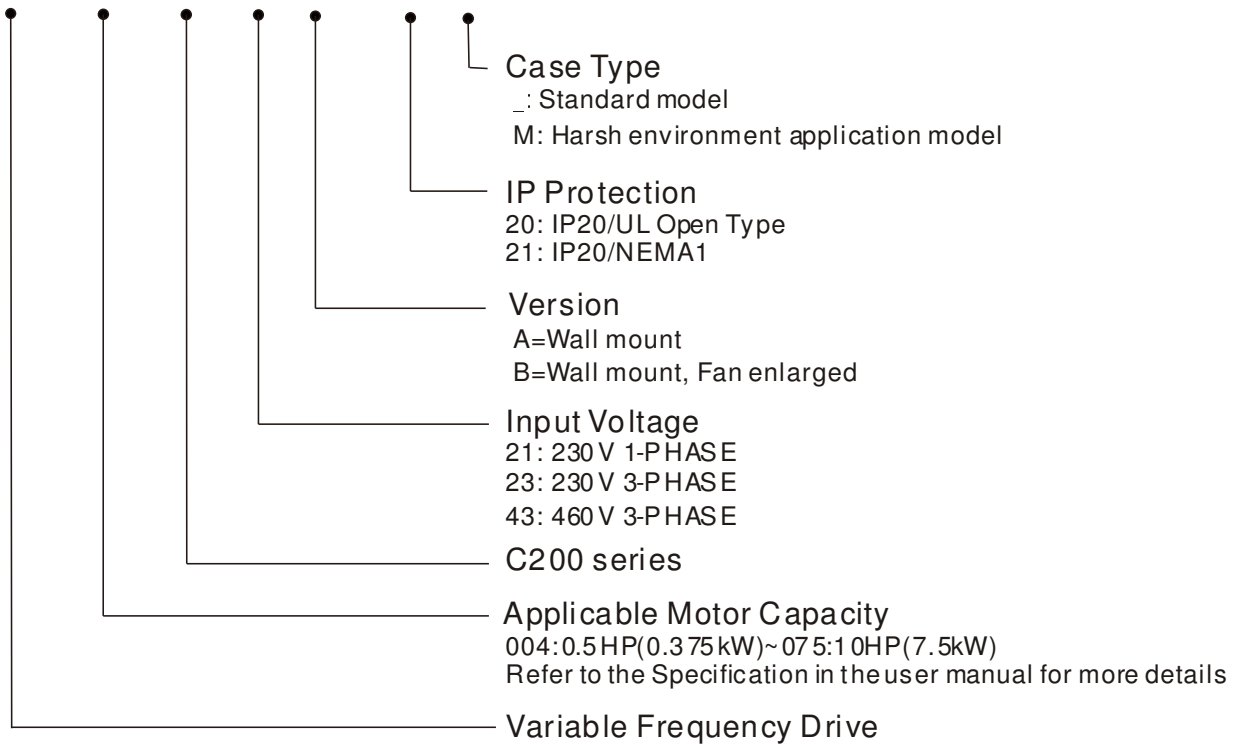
Case Type
_: Standard model
M: Harsh environment application model

IP Protection
20: IP20/UL Open Type
21: IP20/NEMA1

Version
A=Wall mount
B=Wall mount, Fan enlarged

Input Voltage
21: 230V 1-PHASE
23: 230V 3-PHASE
43: 460V 3-PHASE

C200 series

Applicable Motor Capacity
004:0.5HP(0.375kW)~075:10HP(7.5kW)
Refer to the Specification in the user manual for more details

Variable Frequency Drive